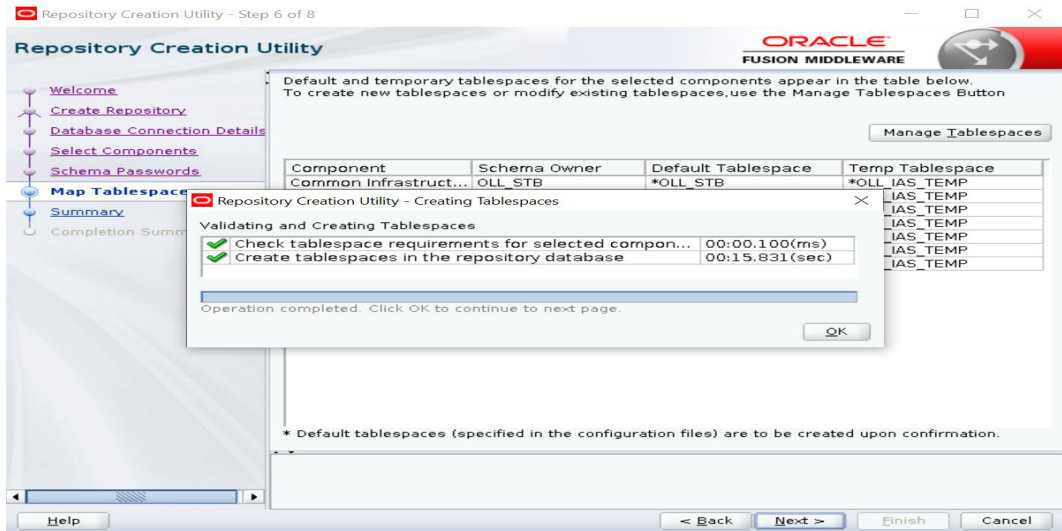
Repository Creation Utility - Step 6 of 8

Repository Creation Utility

ORACLE
FUSION MIDDLEWARE

Welcome
Create Repository
Database Connection Details
Select Components
Schema Passwords
Map Tablespace
Summary
Completion Summ

Default and temporary tablespaces for the selected components appear in the table below.
To create new tablespaces or modify existing tablespaces,use the Manage Tablespaces Button

Manage Tablespaces

| Component | Schema Owner | Default Tablespace | Temp Tablespace |
|---|---|---|---|
| Common Infrastruct... | OLL_STB | *OLL_STB | *OLL_IAS_TEMP |
| | | | IAS_TEMP |
| | | | IAS_TEMP |
| | | | IAS_TEMP |
| | | | IAS_TEMP |
| | | | IAS_TEMP |
| | | | IAS_TEMP |

Repository Creation Utility - Creating Tablespaces

Validating and Creating Tablespaces

| | |
|---|---|
| Check tablespace requirements for selected compon... | 00:00.100(ms) |
| Create tablespaces in the repository database | 00:15.831(sec) |

Operation completed. Click OK to continue to next page.

OK

* Default tablespaces (specified in the configuration files) are to be created upon confirmation.

Help

< Back Next > Finish Cancel